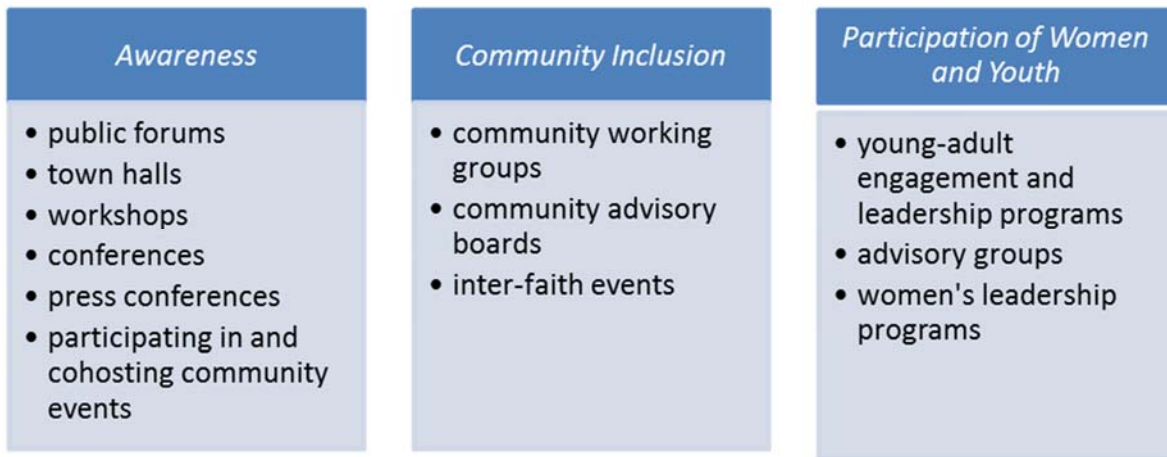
Awareness

- public forums
- town halls
- workshops
- conferences
- press conferences
- participating in and cohosting community events

Community Inclusion

- community working groups
- community advisory boards
- inter-faith events

Participation of Women and Youth

- young-adult engagement and leadership programs
- advisory groups
- women's leadership programs